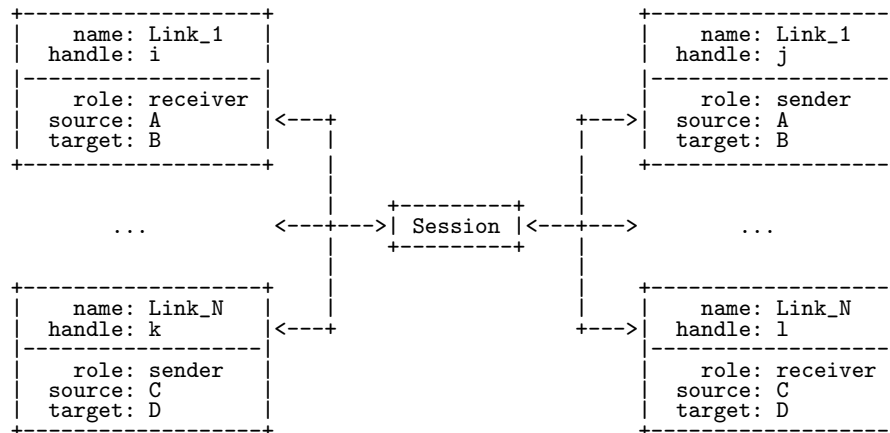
name: Link_1
handle: i

role: receiver
source: A
target: B

...

name: Link_N
handle: k

role: sender
source: C
target: D

Session

name: Link_1
handle: j

role: sender
source: A
target: B

...

name: Link_N
handle: l

role: receiver
source: C
target: D